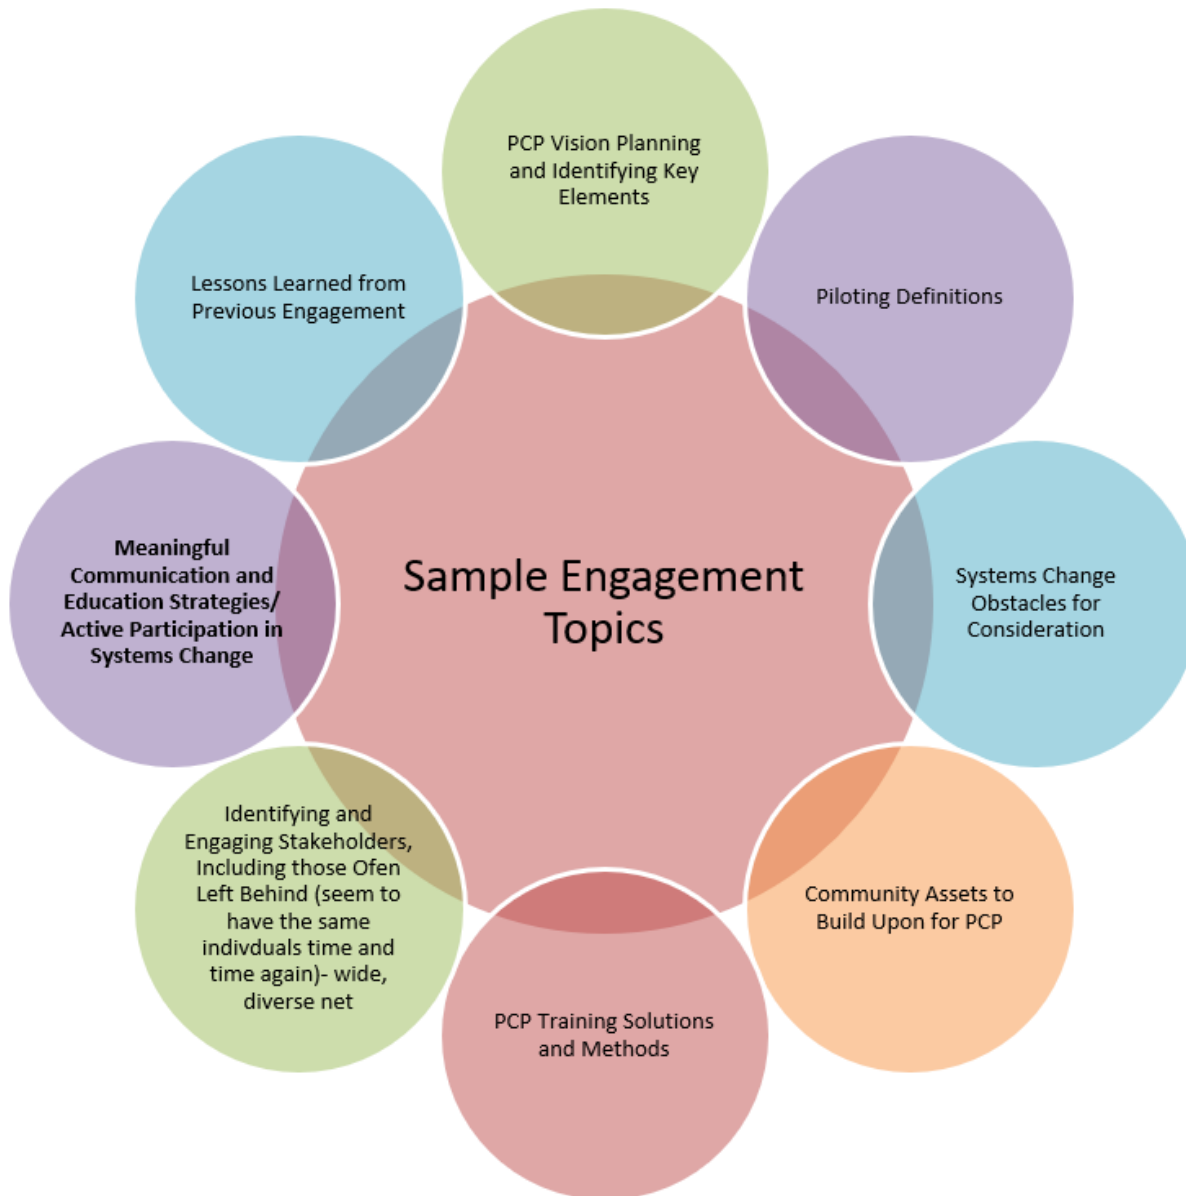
Sample Engagement Topics

PCP Vision Planning and Identifying Key Elements

Piloting Definitions

Systems Change Obstacles for Consideration

Community Assets to Build Upon for PCP

PCP Training Solutions and Methods

Identifying and Engaging Stakeholders, Including those Ofen Left Behind (seem to have the same indivduals time and time again)- wide, diverse net

Meaningful Communication and Education Strategies/ Active Participation in Systems Change

Lessons Learned from Previous Engagement